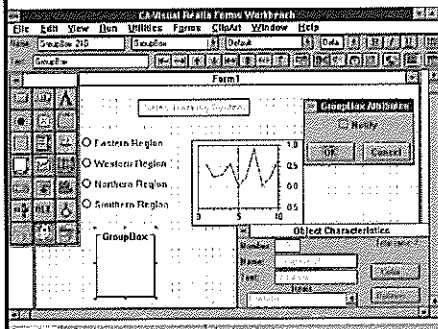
CA-Visual Realia Forms Workbench

File Edit View Run Utilities Forms ClipArt Window Help

GroupBox 210 GroupBox Default

GroupBox

Form1

Select Territory Graphed

O Eastern Region
O Western Region
O Northern Region
O Southern Region

GroupBox

1.0
0.5
0.0
0.5
0
5
10

GroupBox Attributes

Notify

OK Cancel

Object Characteristics

Number
Name
Text
Items
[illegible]